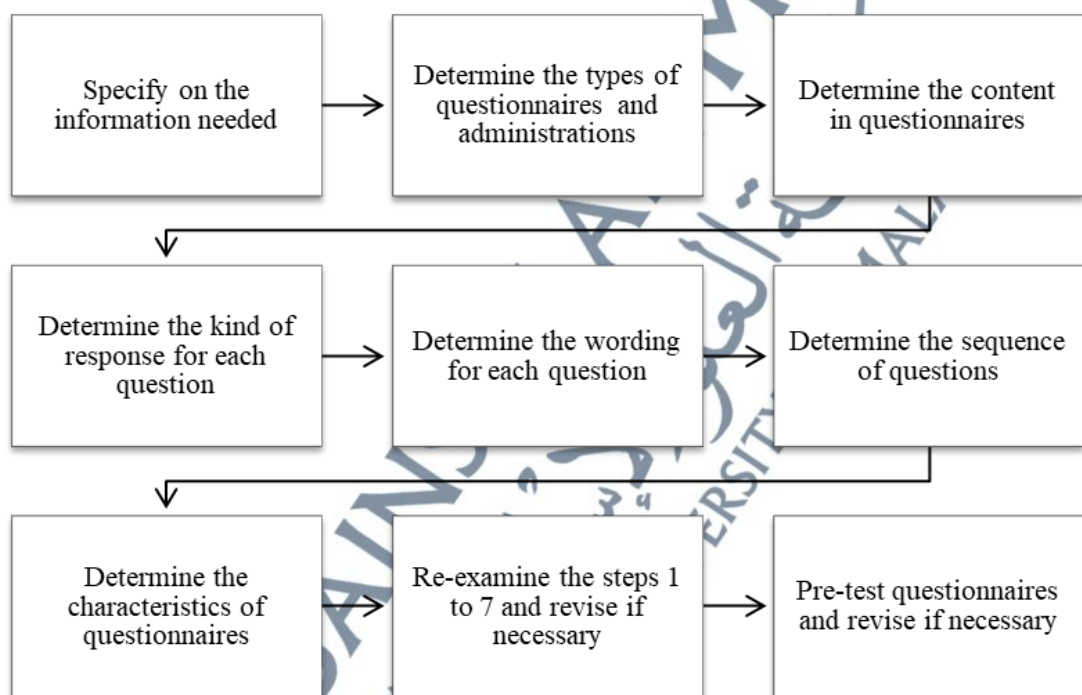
Specify on the information needed

Determine the types of questionnaires and administrations

Determine the content in questionnaires

Determine the kind of response for each question

Determine the wording for each question

Determine the sequence of questions

Determine the characteristics of questionnaires

Re-examine the steps 1 to 7 and revise if necessary

Pre-test questionnaires and revise if necessary